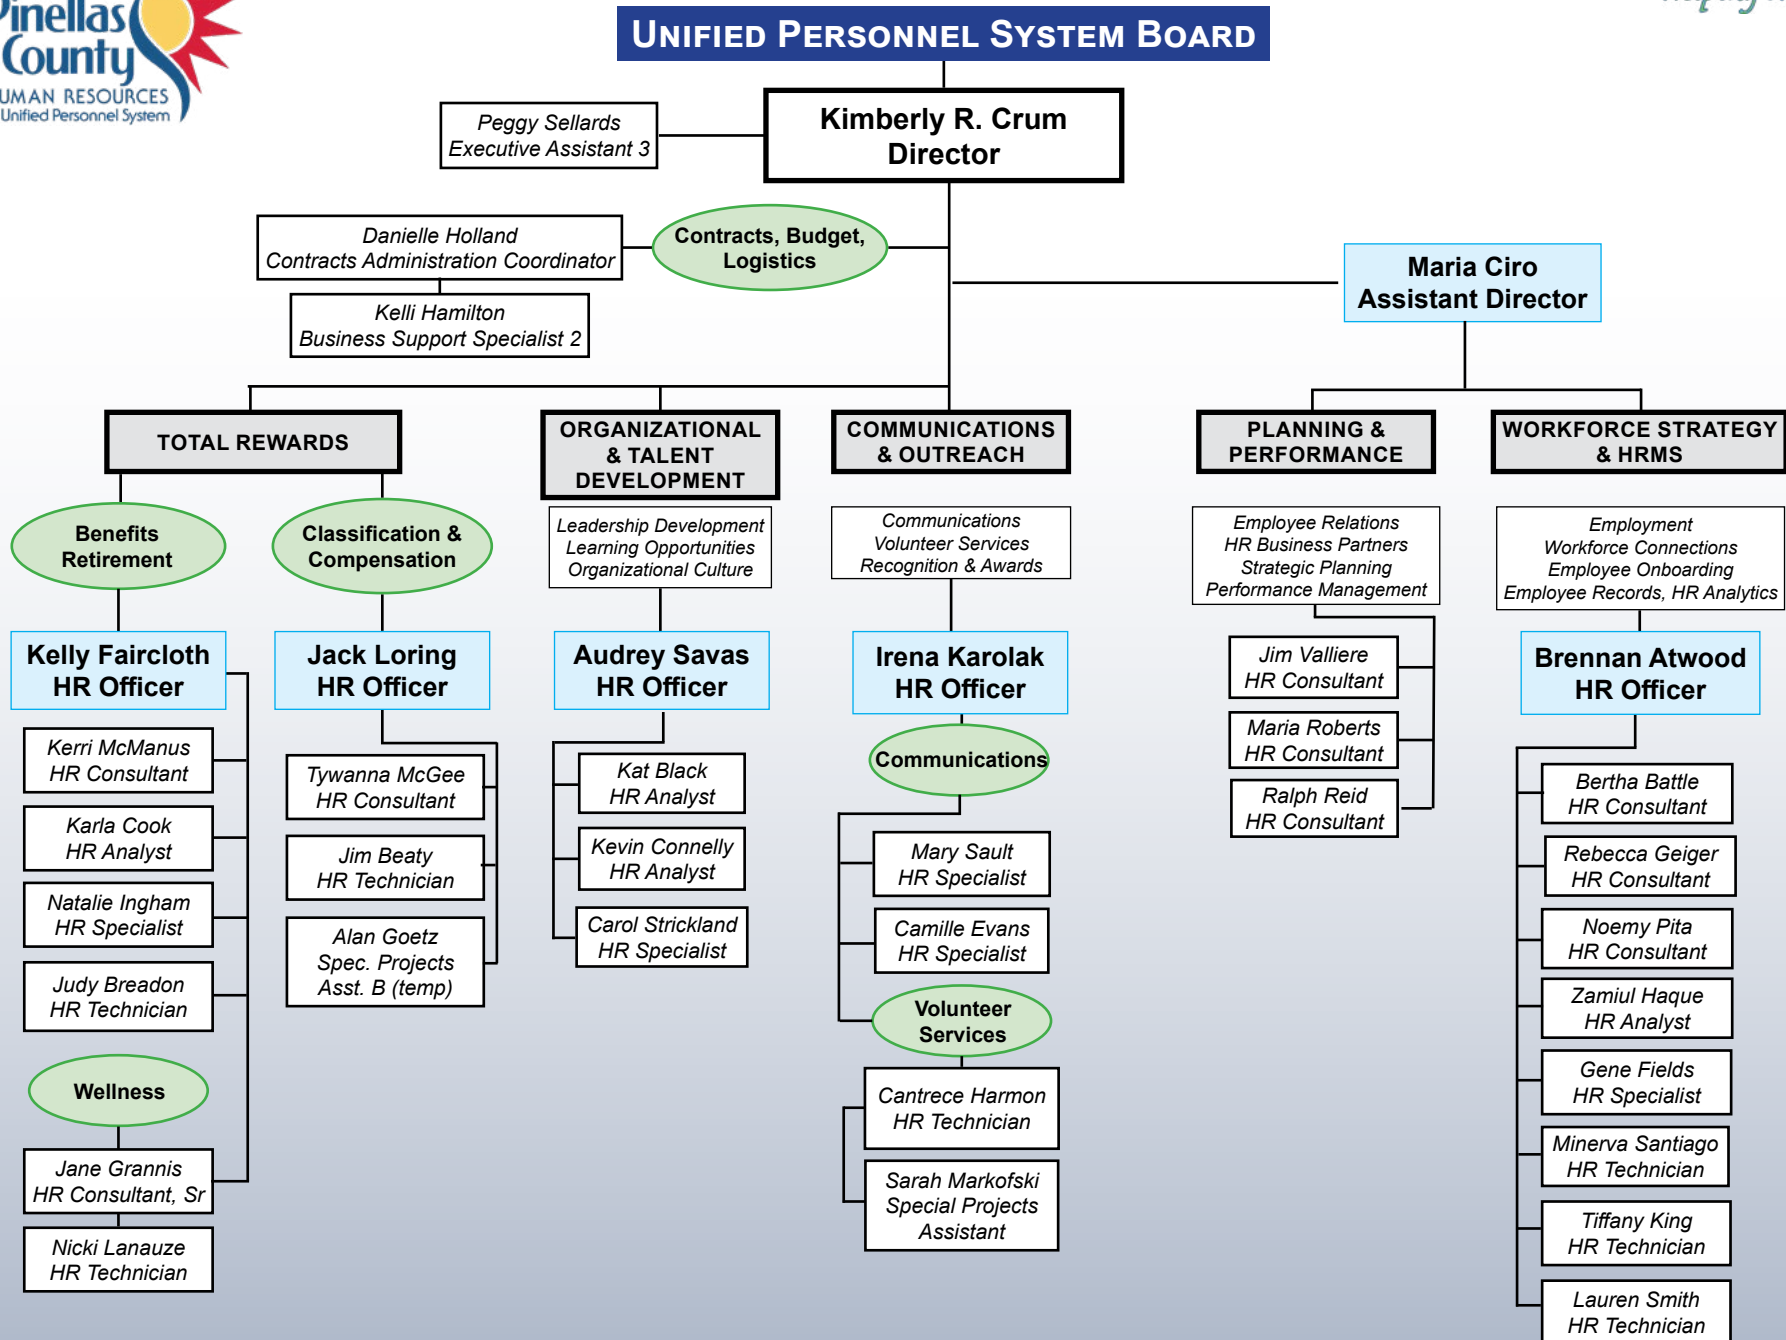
Pinellas County
HUMAN RESOURCES
Unified Personnel System

UNIFIED PERSONNEL SYSTEM BOARD

Kimberly R. Crum
Director

Peggy Sellards
Executive Assistant 3

Contracts, Budget, Logistics

Danielle Holland
Contracts Administration Coordinator

Kelli Hamilton
Business Support Specialist 2

Maria Ciro
Assistant Director

TOTAL REWARDS

Benefits Retirement

Classification & Compensation

Kelly Faircloth
HR Officer

Kerri McManus
HR Consultant

Karla Cook
HR Analyst

Natalie Ingham
HR Specialist

Judy Breadon
HR Technician

Wellness

Jane Grannis
HR Consultant, Sr

Nicki Lanauze
HR Technician

Jack Loring
HR Officer

Tywanna McGee
HR Consultant

Jim Beaty
HR Technician

Alan Goetz
Spec. Projects Asst. B (temp)

ORGANIZATIONAL & TALENT DEVELOPMENT

Leadership Development
Learning Opportunities
Organizational Culture

Audrey Savas
HR Officer

Kat Black
HR Analyst

Kevin Connelly
HR Analyst

Carol Strickland
HR Specialist

COMMUNICATIONS & OUTREACH

Communications
Volunteer Services
Recognition & Awards

Irena Karolak
HR Officer

Communications

Mary Sault
HR Specialist

Camille Evans
HR Specialist

Volunteer Services

Cantrece Harmon
HR Technician

Sarah Markofski
Special Projects Assistant

PLANNING & PERFORMANCE

Employee Relations
HR Business Partners
Strategic Planning
Performance Management

Jim Valliere
HR Consultant

Maria Roberts
HR Consultant

Ralph Reid
HR Consultant

WORKFORCE STRATEGY & HRMS

Employment
Workforce Connections
Employee Onboarding
Employee Records, HR Analytics

Brennan Atwood
HR Officer

Bertha Battle
HR Consultant

Rebecca Geiger
HR Consultant

Noemy Pita
HR Consultant

Zamiul Haque
HR Analyst

Gene Fields
HR Specialist

Minerva Santiago
HR Technician

Tiffany King
HR Technician

Lauren Smith
HR Technician